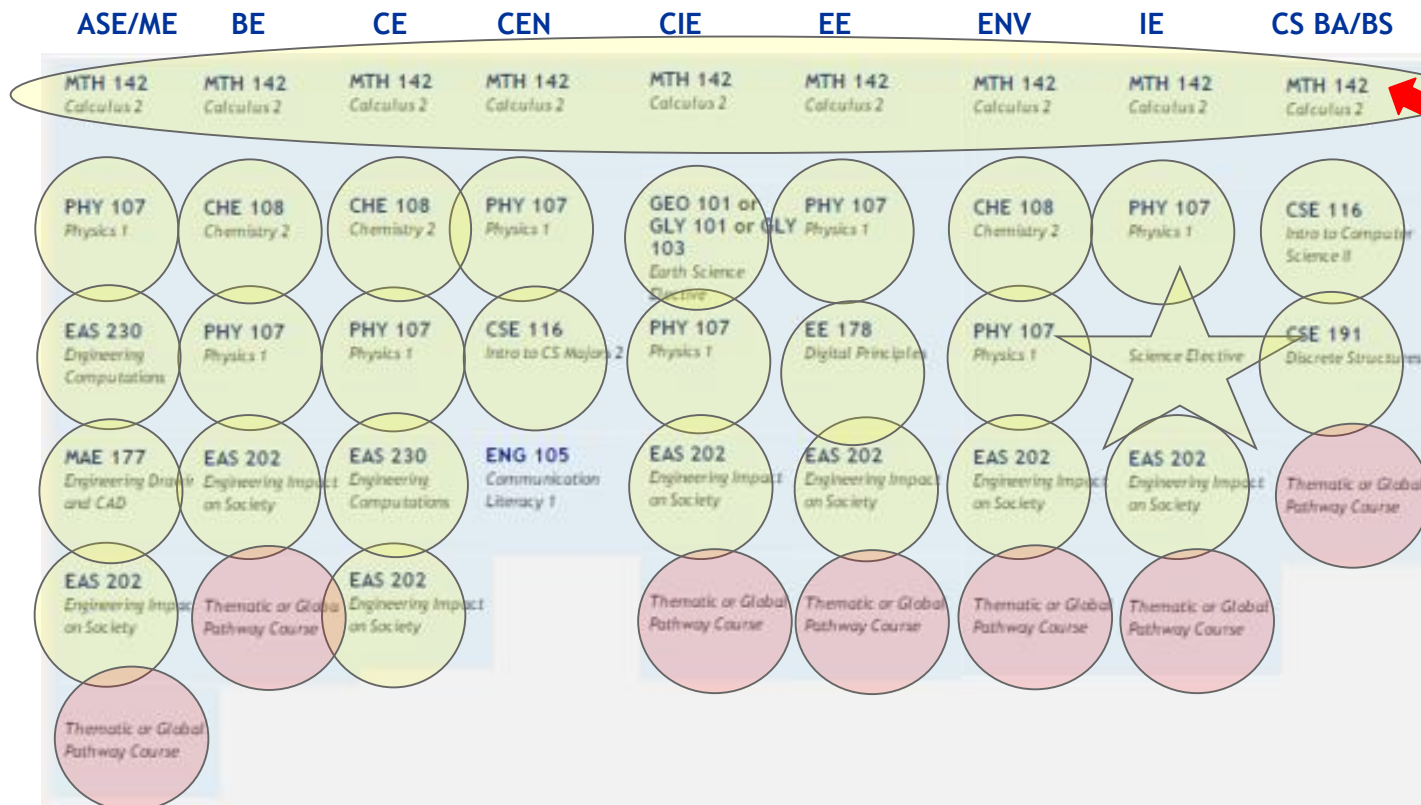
| ASE/ME | BE | CE | CEN | CIE | EE | ENV | IE | CS BA/BS |
|---|---|---|---|---|---|---|---|---|
| MTH 142 Calculus 2 | MTH 142 Calculus 2 | MTH 142 Calculus 2 | MTH 142 Calculus 2 | MTH 142 Calculus 2 | MTH 142 Calculus 2 | MTH 142 Calculus 2 | MTH 142 Calculus 2 | MTH 142 Calculus 2 |
| PHY 107 Physics 1 | CHE 108 Chemistry 2 | CHE 108 Chemistry 2 | PHY 107 Physics 1 | GEO 101 or GLY 101 or GLY 103 Earth Science Elective | PHY 107 Physics 1 | CHE 108 Chemistry 2 | PHY 107 Physics 1 | CSE 116 Intro to Computer Science II |
| EAS 230 Engineering Computations | PHY 107 Physics 1 | PHY 107 Physics 1 | CSE 116 Intro to CS Majors 2 | PHY 107 Physics 1 | EE 178 Digital Principles | PHY 107 Physics 1 | Science Elective | CSE 191 Discrete Structures |
| MAE 177 Engineering Drawing and CAD | EAS 202 Engineering Impact on Society | EAS 230 Engineering Computations | ENG 105 Communication Literacy 1 | EAS 202 Engineering Impact on Society | EAS 202 Engineering Impact on Society | EAS 202 Engineering Impact on Society | EAS 202 Engineering Impact on Society | Thematic or Global Pathway Course |
| EAS 202 Engineering Impact on Society | Thematic or Global Pathway Course | EAS 202 Engineering Impact on Society | | Thematic or Global Pathway Course | Thematic or Global Pathway Course | Thematic or Global Pathway Course | Thematic or Global Pathway Course | |
| Thematic or Global Pathway Course | | | | | | | | |